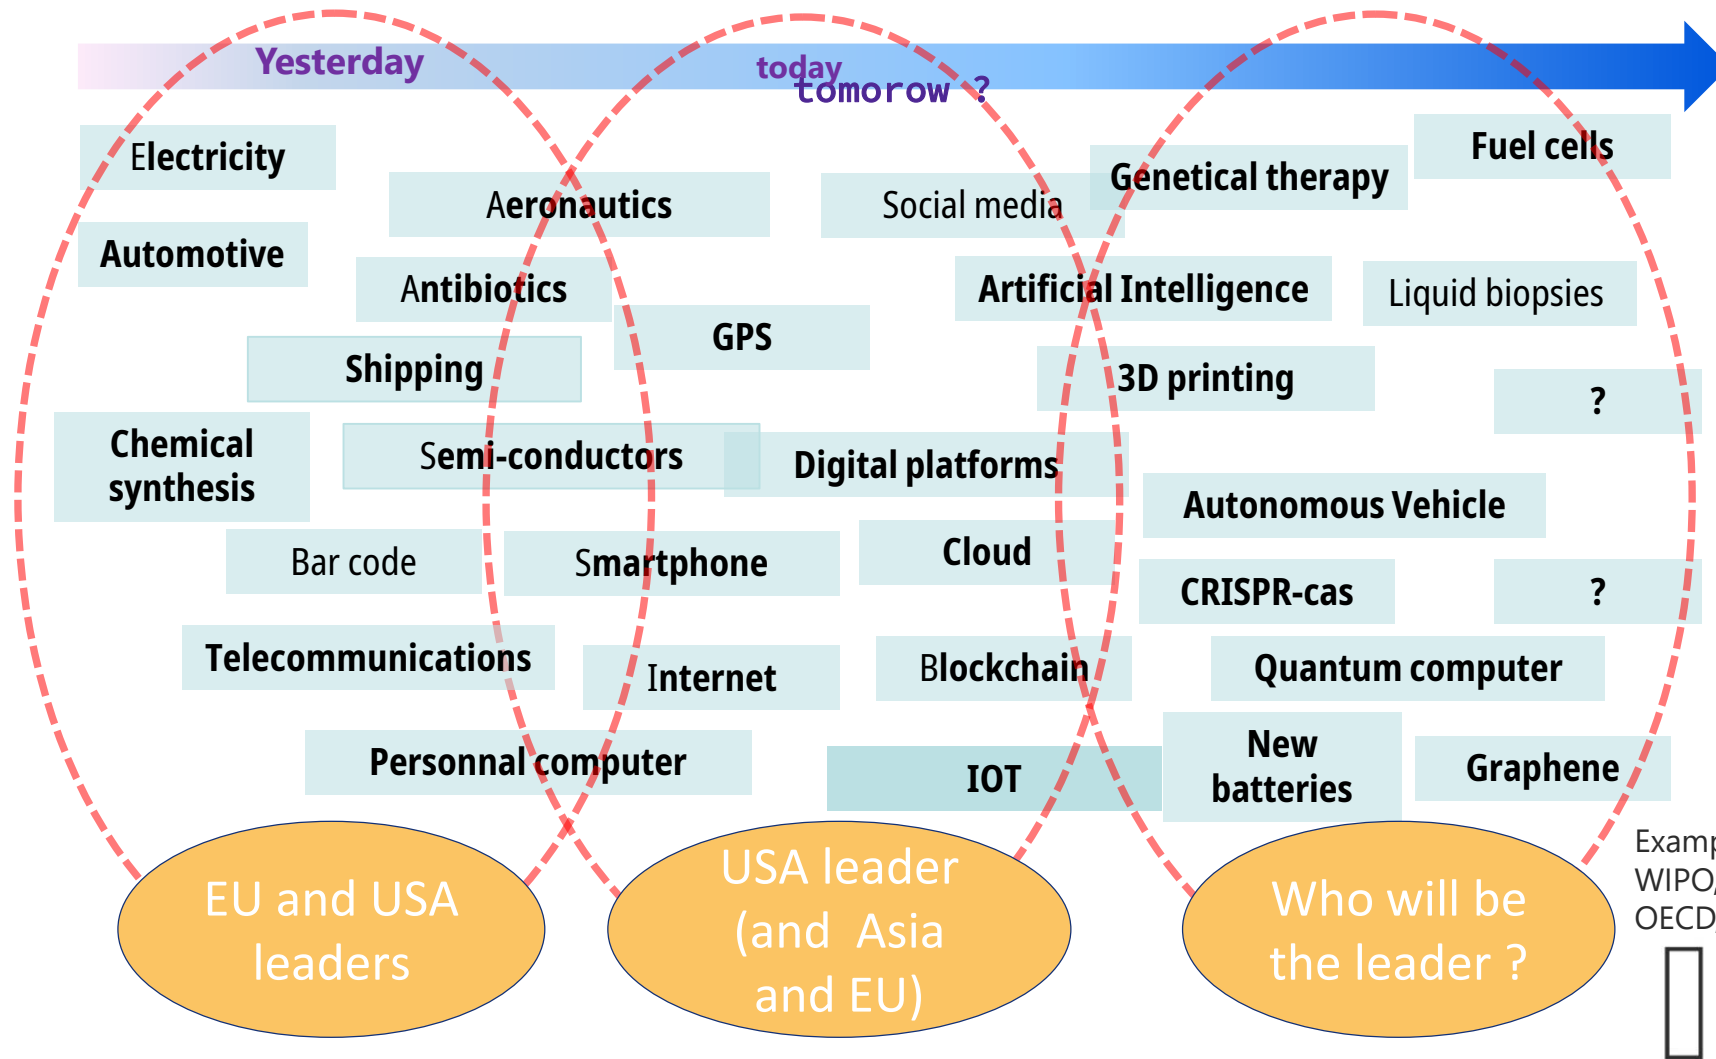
Yesterday

today

tomorow ?

Electricity

Aeronautics

Social media

Genetical therapy

Fuel cells

Automotive

Antibiotics

Artificial Intelligence

Liquid biopsies

GPS

Shipping

3D printing

?

Chemical synthesis

Semi-conductors

Digital platforms

Autonomous Vehicle

Bar code

Smartphone

Cloud

CRISPR-cas

?

Telecommunications

Internet

Blockchain

Quantum computer

Personnal computer

IOT

New batteries

Graphene

EU and USA leaders

USA leader (and Asia and EU)

Who will be the leader ?

Examp
WIPO/
OECD